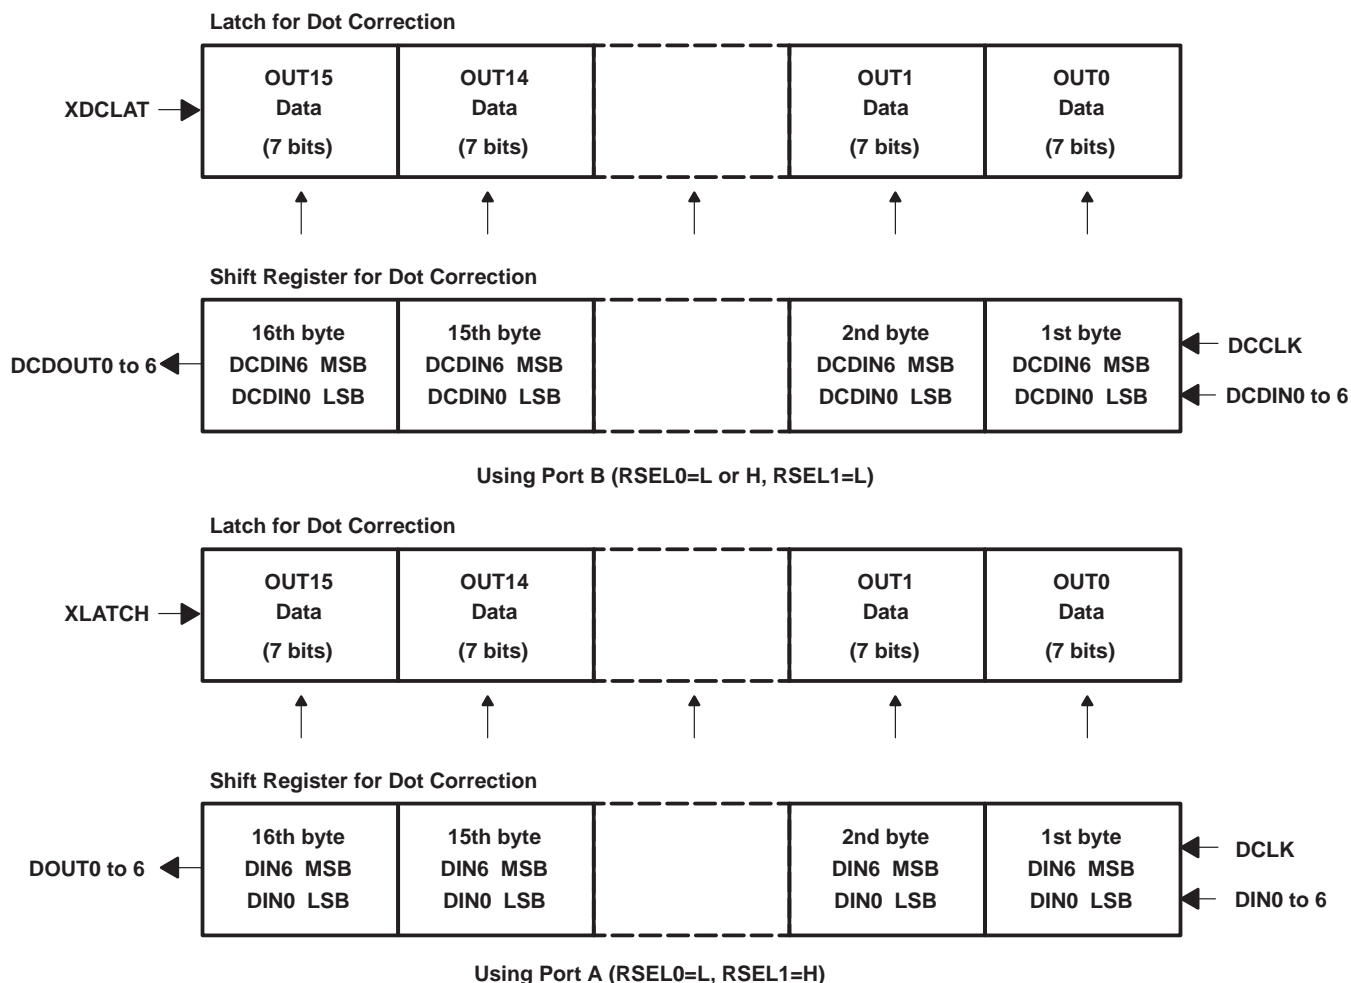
Latch for Dot Correction

XDCLAT

| OUT15 Data (7 bits) | OUT14 Data (7 bits) | | OUT1 Data (7 bits) | OUT0 Data (7 bits) |
|---|---|---|---|---|

Shift Register for Dot Correction

DCDOUT0 to 6

| 16th byte DCDIN6 MSB DCDIN0 LSB | 15th byte DCDIN6 MSB DCDIN0 LSB | | 2nd byte DCDIN6 MSB DCDIN0 LSB | 1st byte DCDIN6 MSB DCDIN0 LSB |
|---|---|---|---|---|

DCCLK
DCDIN0 to 6

Using Port B (RSEL0=L or H, RSEL1=L)

Latch for Dot Correction

XLATCH

| OUT15 Data (7 bits) | OUT14 Data (7 bits) | | OUT1 Data (7 bits) | OUT0 Data (7 bits) |
|---|---|---|---|---|

Shift Register for Dot Correction

DOUT0 to 6

| 16th byte DIN6 MSB DIN0 LSB | 15th byte DIN6 MSB DIN0 LSB | | 2nd byte DIN6 MSB DIN0 LSB | 1st byte DIN6 MSB DIN0 LSB |
|---|---|---|---|---|

DCLK
DIN0 to 6

Using Port A (RSEL0=L, RSEL1=H)